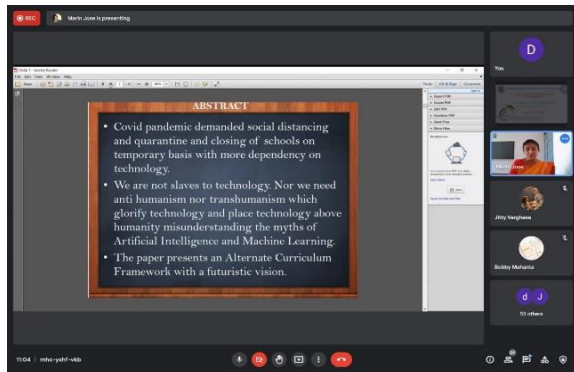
REC

Marin Jose is presenting

ABSTRACT

• Covid pandemic demanded social distancing and quarantine and closing of schools on temporary basis with more dependency on technology.

• We are not slaves to technology. Nor we need anti humanism nor transhumanism which glorify technology and place technology above humanity misunderstanding the myths of Artificial Intelligence and Machine Learning.

• The paper presents an Alternate Curriculum Framework with a futuristic vision.

D

You

Marin Jose

Jitty Varghese

Bobby Mahanta

d J

53 others

11:04 | mhc-yshf-vkb